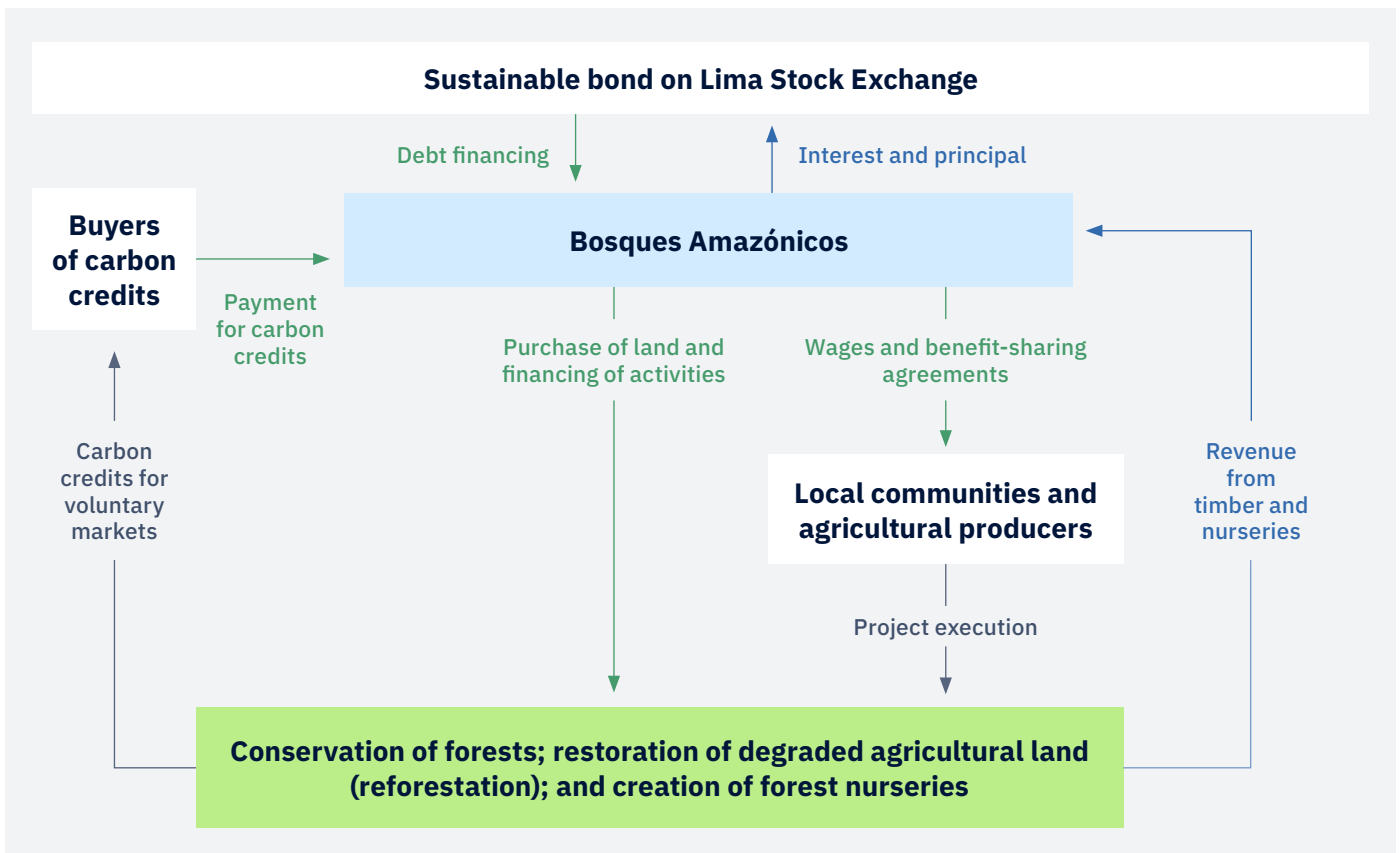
Sustainable bond on Lima Stock Exchange

Debt financing

Interest and principal

Buyers of carbon credits

Payment for carbon credits

Bosques Amazónicos

Purchase of land and financing of activities

Wages and benefit-sharing agreements

Carbon credits for voluntary markets

Local communities and agricultural producers

Revenue from timber and nurseries

Project execution

Conservation of forests; restoration of degraded agricultural land (reforestation); and creation of forest nurseries